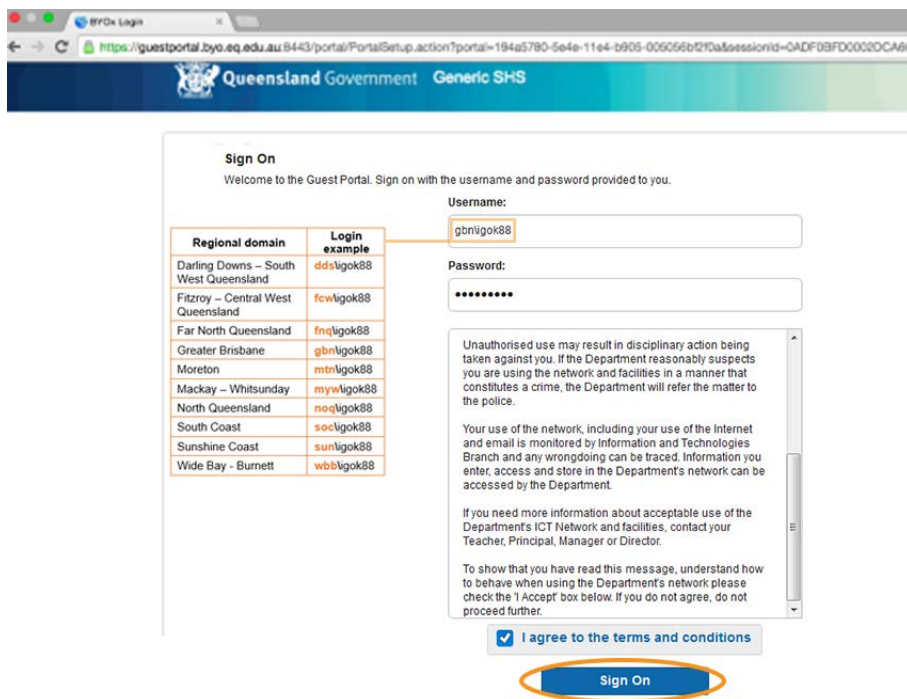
BYOx Login

https://guestportal.byo.eq.edu.au:8443/portal/PortalSetup.action?portal=194a5780-5e4e-11e4-b905-005056bf2f0a&sessionId=0ADF0BFD0002DCA6

Queensland Government Generic SHS

Sign On

Welcome to the Guest Portal. Sign on with the username and password provided to you.

| Regional domain | Login example |
|---|---|
| Darling Downs – South West Queensland | dds\ligok88 |
| Fitzroy – Central West Queensland | fcw\ligok88 |
| Far North Queensland | fnq\ligok88 |
| Greater Brisbane | gbn\ligok88 |
| Moreton | mtn\ligok88 |
| Mackay – Whitsunday | myw\ligok88 |
| North Queensland | noq\ligok88 |
| South Coast | soc\ligok88 |
| Sunshine Coast | sun\ligok88 |
| Wide Bay - Burnett | wbb\ligok88 |

Username:

gbn\ligok88

Password:

••••••••••

Unauthorised use may result in disciplinary action being taken against you. If the Department reasonably suspects you are using the network and facilities in a manner that constitutes a crime, the Department will refer the matter to the police.

Your use of the network, including your use of the Internet and email is monitored by Information and Technologies Branch and any wrongdoing can be traced. Information you enter, access and store in the Department's network can be accessed by the Department.

If you need more information about acceptable use of the Department's ICT Network and facilities, contact your Teacher, Principal, Manager or Director.

To show that you have read this message, understand how to behave when using the Department's network please check the 'I Accept' box below. If you do not agree, do not proceed further.

I agree to the terms and conditions

Sign On